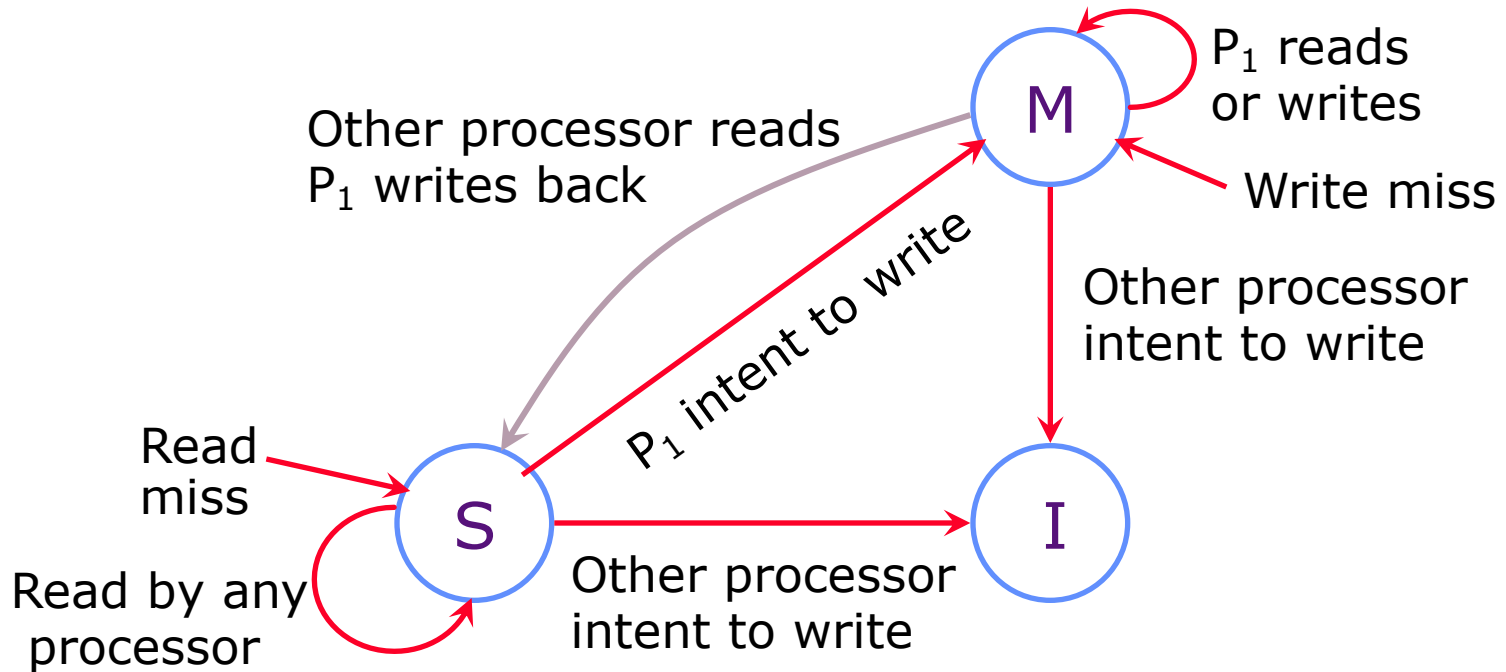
$P_1$ reads or writes

M

Other processor reads
$P_1$ writes back

Write miss

$P_1$ intent to write

Other processor intent to write

Read miss

S

I

Read by any processor

Other processor intent to write